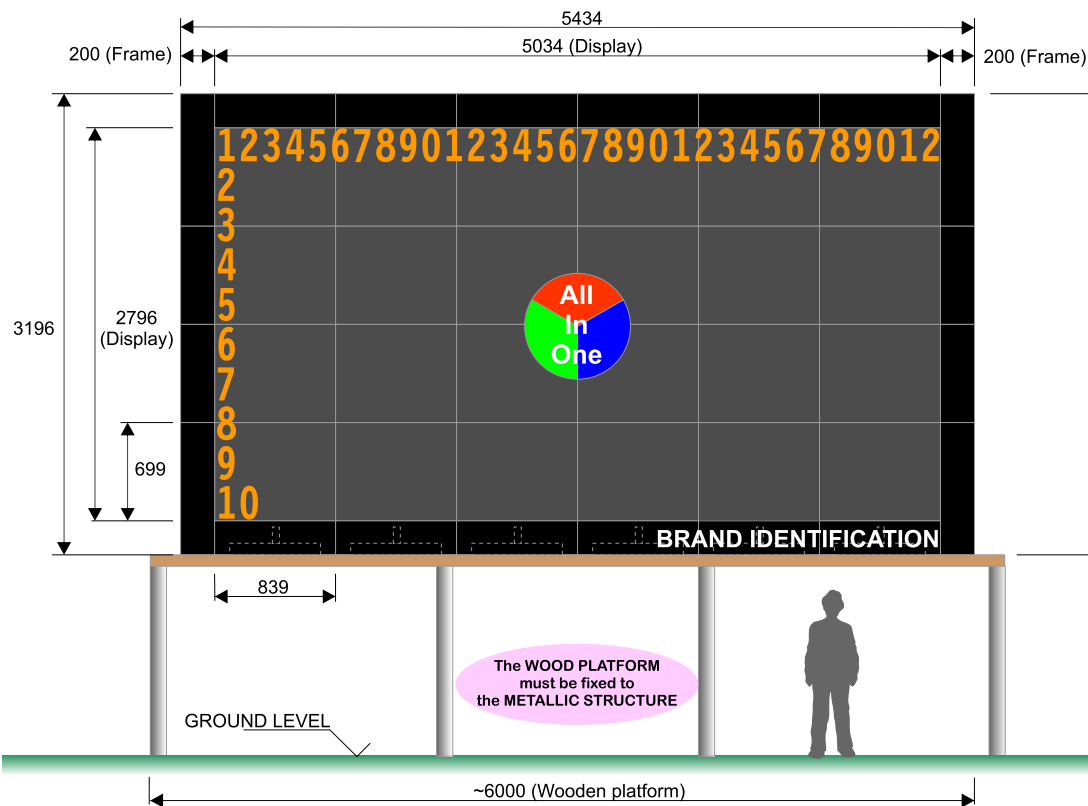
5434

200 (Frame)

5034 (Display)

200 (Frame)

3196

2796 (Display)

699

12345678901234567890123456789012
2
3
4
5
6
7
8
9
10

All In One

BRAND IDENTIFICATION

839

The WOOD PLATFORM must be fixed to the METALLIC STRUCTURE

GROUND LEVEL

~6000 (Wooden platform)